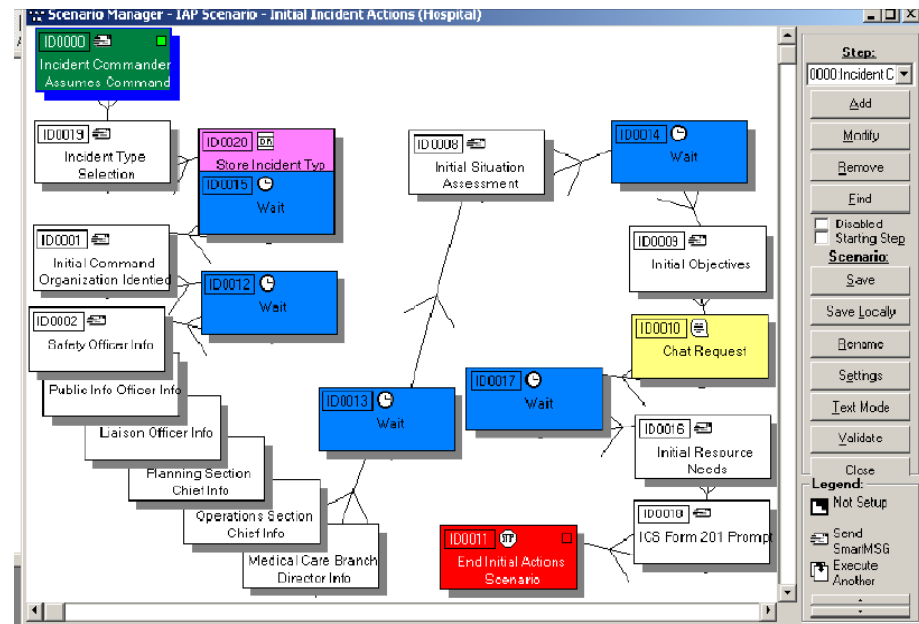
Scenario Manager - IAP Scenario - Initial Incident Actions (Hospital)

ID0000
Incident Commander Assumes Command

ID0019
Incident Type Selection

ID0020
Store Incident Typ

ID0015
Wait

ID0001
Initial Command Organization Identied

ID0012
Wait

ID0002
Safety Officer Info

Public Info Officer Info

Liaison Officer Info

Planning Section Chief Info

Operations Section Chief Info

Medical Care Branch Director Info

ID0013
Wait

ID0008
Initial Situation Assessment

ID0014
Wait

ID0009
Initial Objectives

ID0010
Chat Request

ID0017
Wait

ID0016
Initial Resource Needs

ID0018
ICS Form 201 Prompt

ID0011
End Initial Actions Scenario

Step:
0000 Incident C
Add
Modify
Remove
Find
Disabled
Starting Step
Scenario:
Save
Save Locally
Rename
Settings
Text Mode
Validate
Close
Legend:
Not Setup
Send SmartMSG
Execute Another